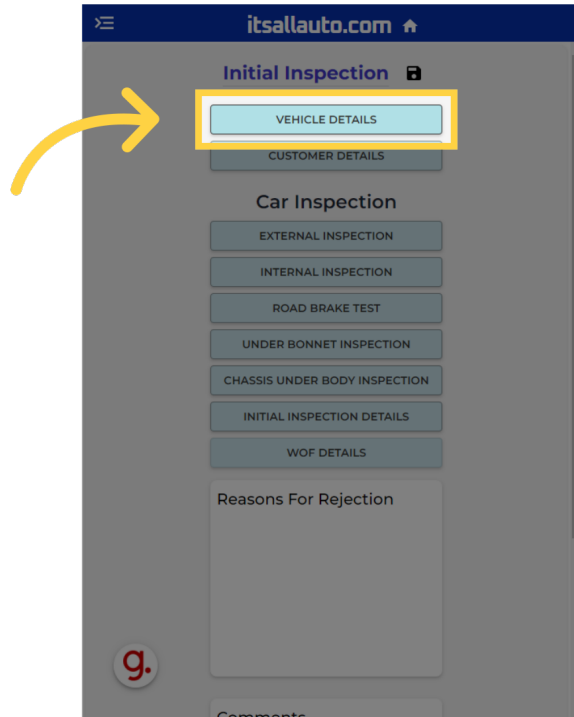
itsallauto.com

Initial Inspection

VEHICLE DETAILS

CUSTOMER DETAILS

Car Inspection

EXTERNAL INSPECTION

INTERNAL INSPECTION

ROAD BRAKE TEST

UNDER BONNET INSPECTION

CHASSIS UNDER BODY INSPECTION

INITIAL INSPECTION DETAILS

WOF DETAILS

Reasons For Rejection

g.

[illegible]